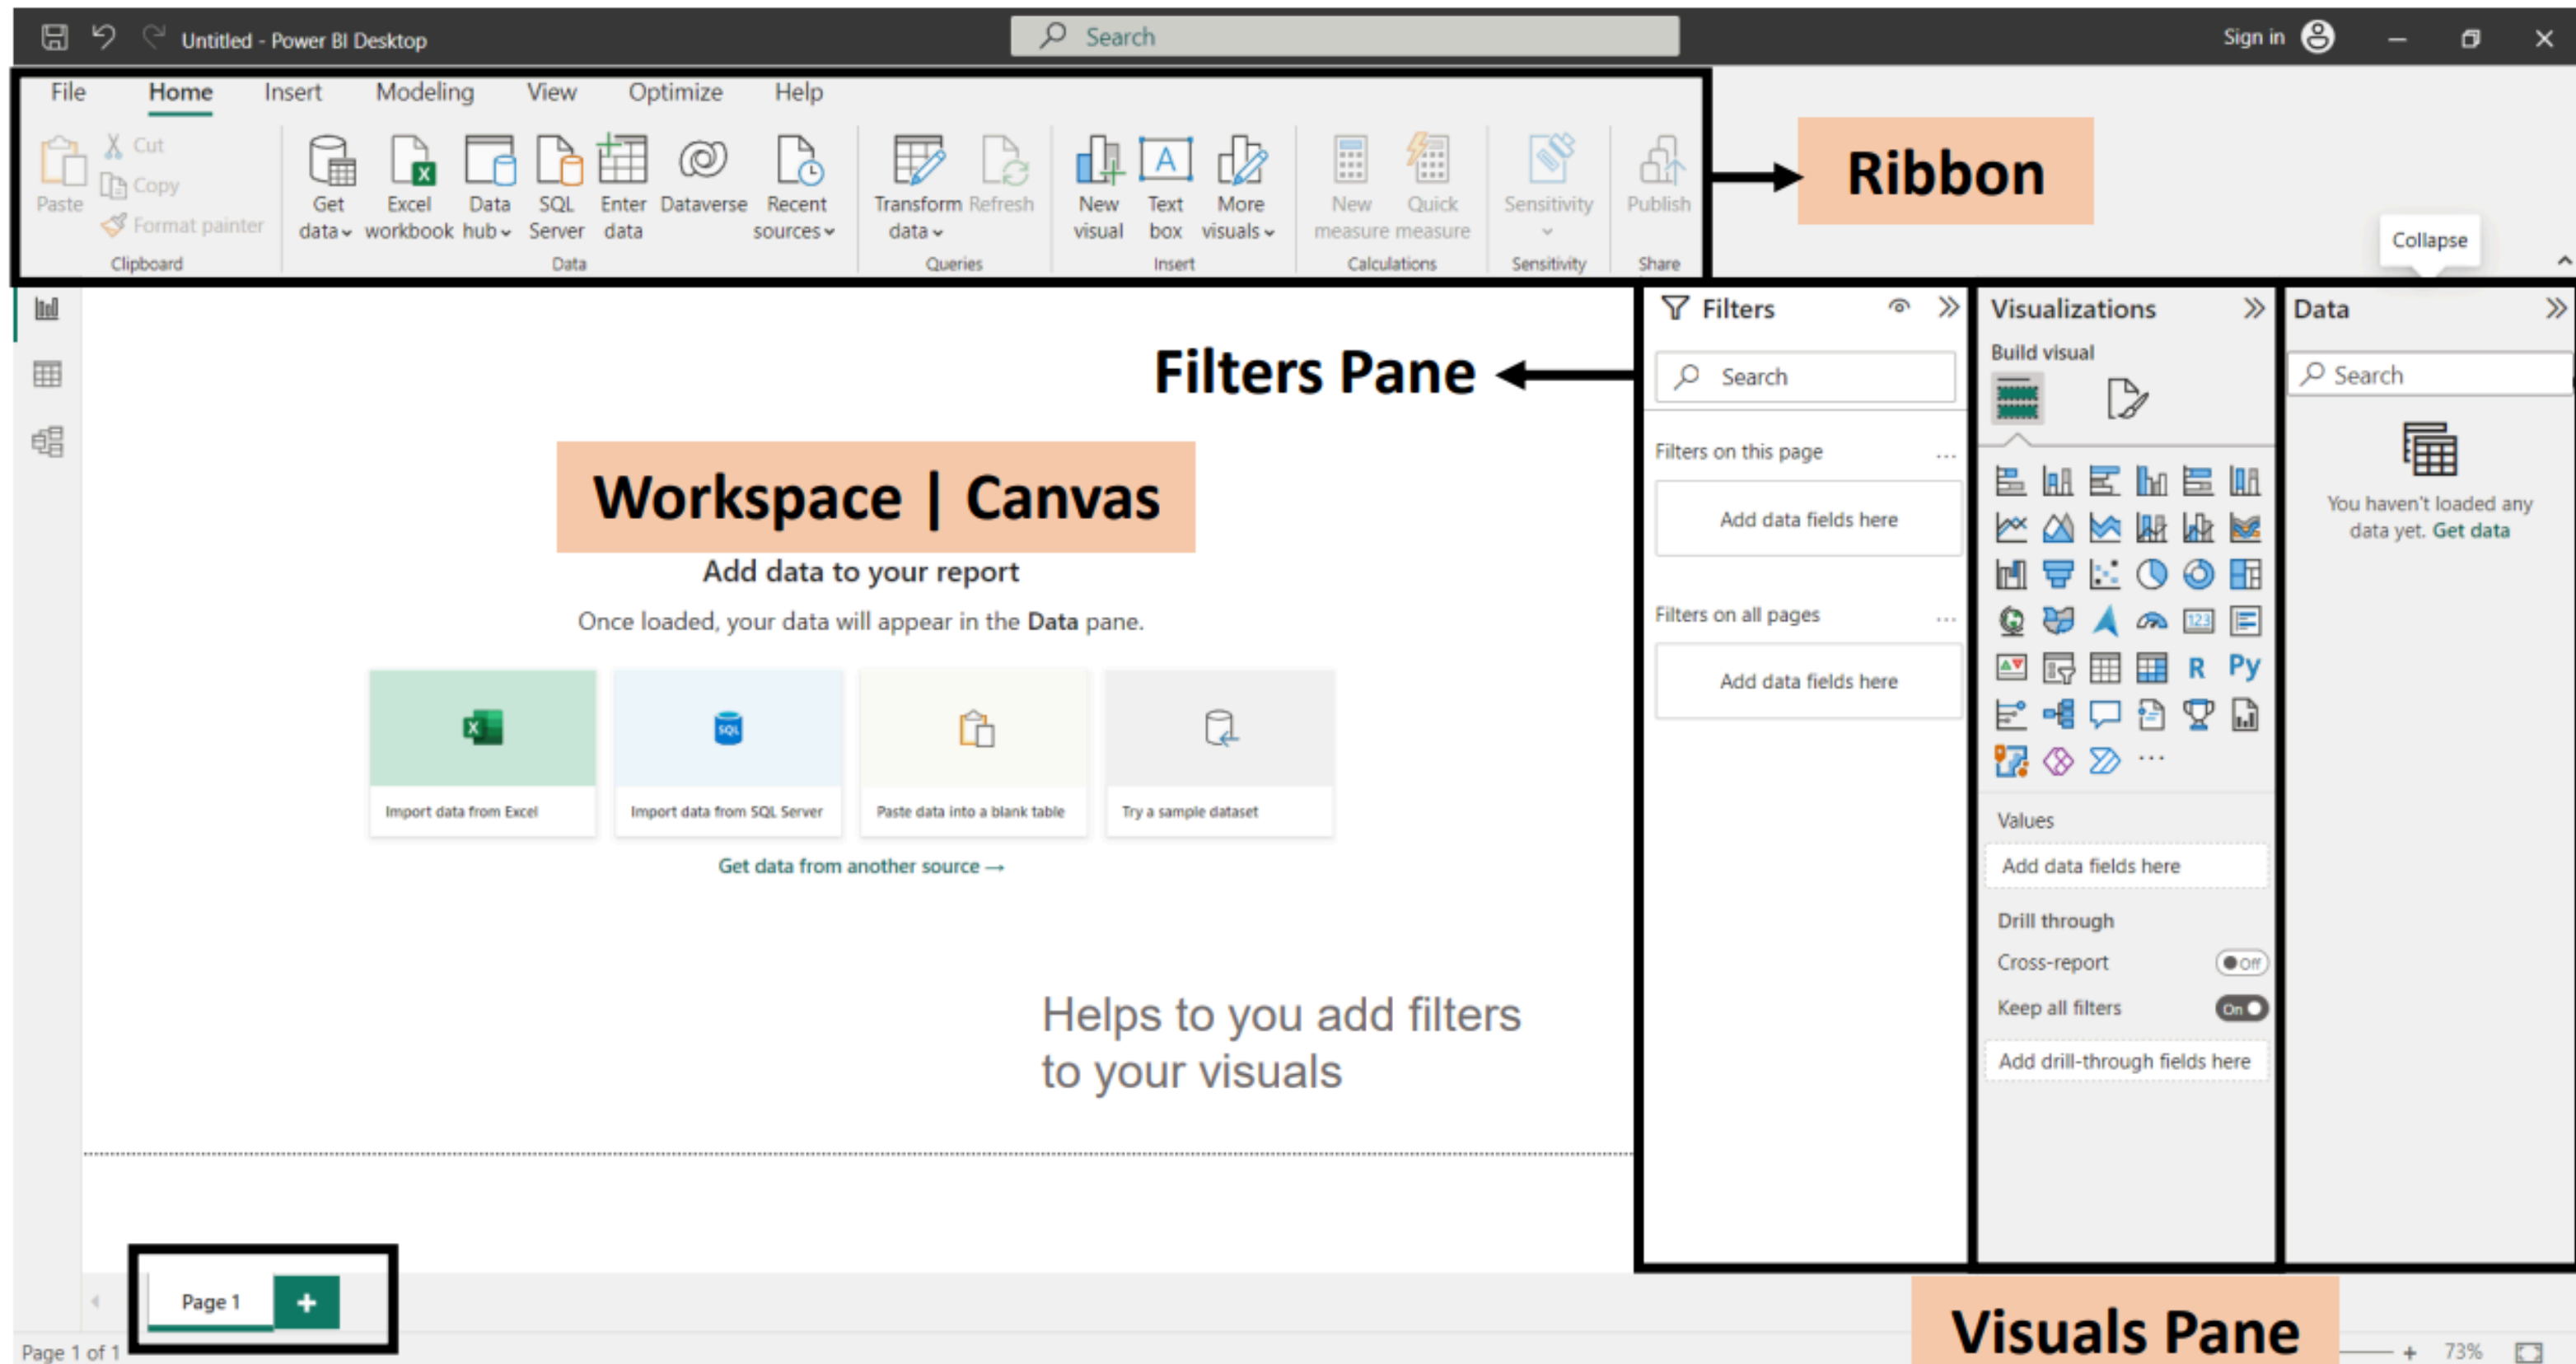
Untitled - Power BI Desktop

Search

Sign in

File Home Insert Modeling View Optimize Help

Paste
Cut
Copy
Format painter
Clipboard

Get data
Excel workbook
Data hub
SQL Server
Enter data
Dataverse
Recent sources
Data

Transform data
Refresh
Queries

New visual
Text box
More visuals
Insert

New measure
Quick measure
Calculations

Sensitivity
Sensitivity

Publish
Share

Ribbon

Collapse

Filters Pane

Filters

Search

Filters on this page

Add data fields here

Filters on all pages

Add data fields here

Visualizations

Build visual

R Py

Values

Add data fields here

Drill through

Cross-report Off

Keep all filters On

Add drill-through fields here

Data

Search

You haven't loaded any data yet. Get data

Workspace | Canvas

Add data to your report

Once loaded, your data will appear in the Data pane.

Import data from Excel

Import data from SQL Server

Paste data into a blank table

Try a sample dataset

Get data from another source →

Helps to you add filters to your visuals

Page 1

+

Page 1 of 1

Visuals Pane

73%